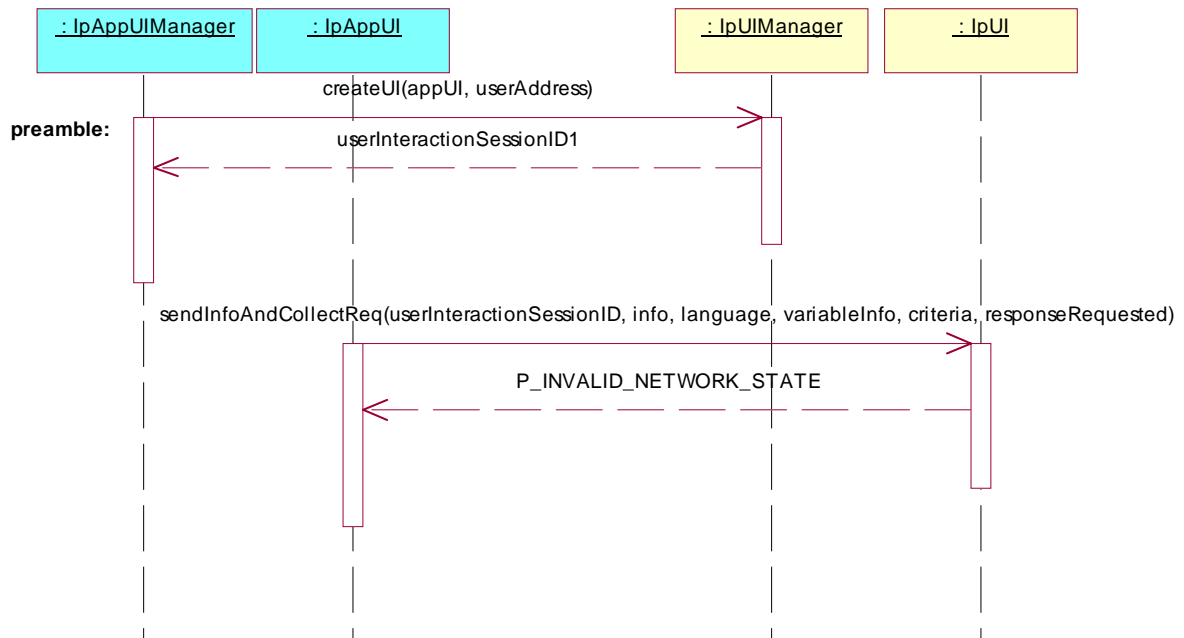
: IpAppUIManager

: IpAppUI

: IpUIManager

: IpUI

createUI(appUI, userAddress)

preamble:

userInteractionSessionID1

sendInfoAndCollectReq(userInteractionSessionID, info, language, variableInfo, criteria, responseRequested)

P_INVALID_NETWORK_STATE